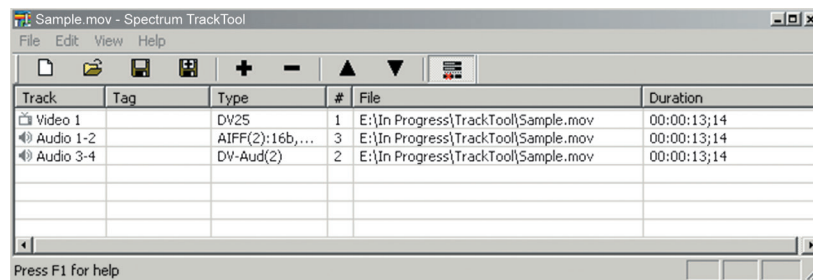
Sample.mov - Spectrum TrackTool

File Edit View Help

| Track | Tag | Type | # | File | Duration |
|---|---|---|---|---|---|
| Video 1 | | DV25 | 1 | E:\In Progress\TrackTool\Sample.mov | 00:00:13;14 |
| Audio 1-2 | | AIFF(2):16b,... | 3 | E:\In Progress\TrackTool\Sample.mov | 00:00:13;14 |
| Audio 3-4 | | DV-Aud(2) | 2 | E:\In Progress\TrackTool\Sample.mov | 00:00:13;14 |

Press F1 for help